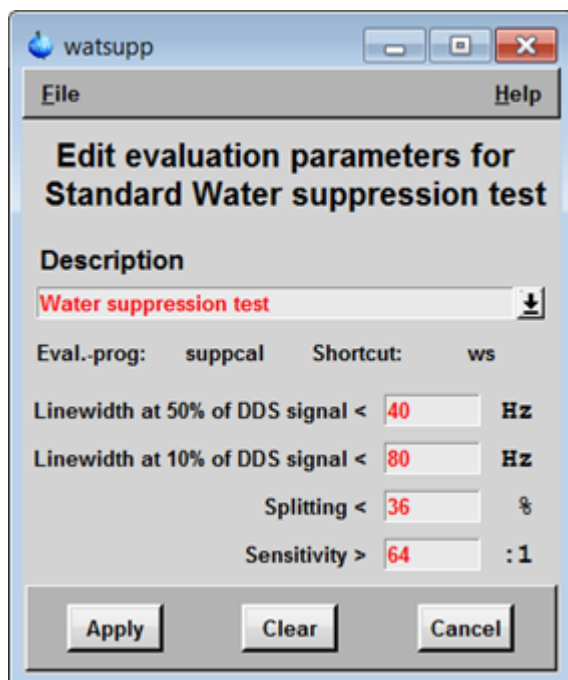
watsupp

File

Help

Edit evaluation parameters for Standard Water suppression test

Description

Water suppression test

Eval.-prog: suppcal Shortcut: ws

Linewidth at 50% of DDS signal < 40 Hz

Linewidth at 10% of DDS signal < 80 Hz

Splitting < 36 %

Sensitivity > 64 :1

Apply

Clear

Cancel